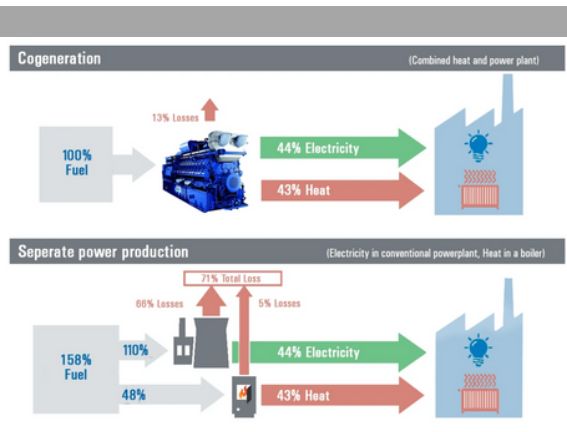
Cogeneration

(Combined heat and power plant)

13% Losses

100% Fuel

44% Electricity

43% Heat

Seperate power production

(Electricity in conventional powerplant, Heat in a boiler)

71% Total Loss

66% Losses

5% Losses

158% Fuel

110%

48%

44% Electricity

43% Heat